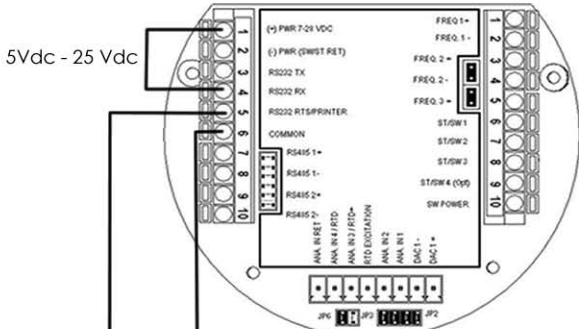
5Vdc - 25 Vdc

1
2
3
4
5
6
7
8
9
10

(+) PWR 7-28 VDC
(-) PWR (SW/ST RET)
RS232 TX
RS232 RX
RS232 RTS/PRINTER
COMMON
RS485 1+
RS485 1-
RS485 2+
RS485 2-

FREQ 1+
FREQ 1 -
FREQ. 2 +
FREQ. 2 -
FREQ. 3 +
ST/SW 1
ST/SW 2
ST/SW 3
ST/SW 4 (Opt)
SW POWER

1
2
3
4
5
6
7
8
9
10

ANA. IN RET
ANA. IN 4 / RTD-
ANA. IN 3 / RTD+
RTD EXCITATION
ANA. IN 2
ANA. IN 1
DAC 1 -
DAC 1 +

JP6
JP3
JP2